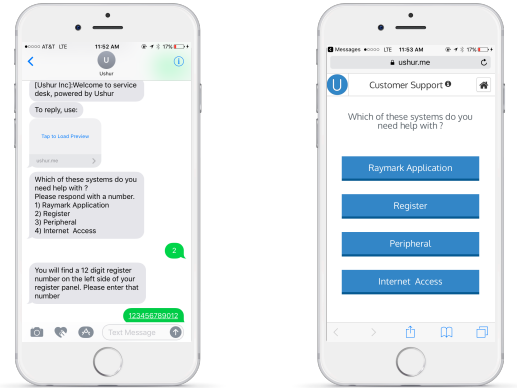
●●○○○ AT&T LTE 11:52 AM 17%

U
Ushur

[Ushur Inc]:Welcome to service desk, powered by Ushur

To reply, use:

Tap to Load Preview

ushur.me

Which of these systems do you need help with ?
Please respond with a number.
1) Raymark Application
2) Register
3) Peripheral
4) Internet Access

2

You will find a 12 digit register number on the left side of your register panel. Please enter that number

123456789012

Text Message

◂ Messages ●●○○○ LTE 11:53 AM 17%
ushur.me

U Customer Support

Which of these systems do you need help with ?

Raymark Application

Register

Peripheral

Internet Access